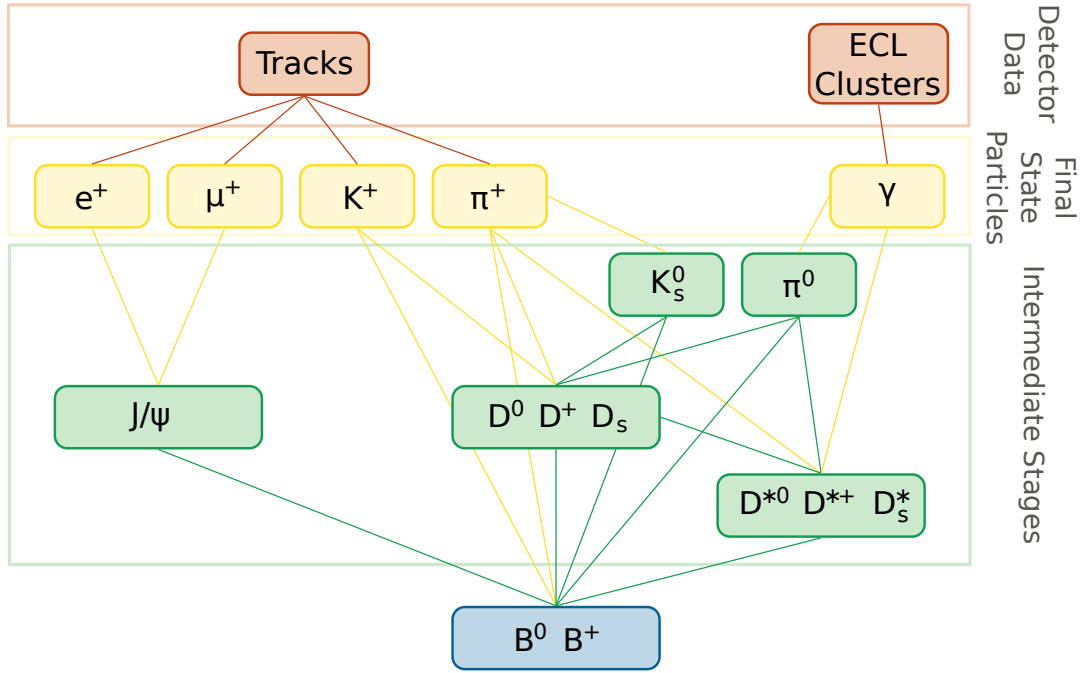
Tracks

ECL Clusters

Detector Data

$e^+$ $\mu^+$ $K^+$ $\pi^+$ $\gamma$

Final State Particles

$K_s^0$ $\pi^0$

$J/\psi$

$D^0$ $D^+$ $D_s$

$D^{*0}$ $D^{*+}$ $D_s^*$

Intermediate Stages

$B^0$ $B^+$